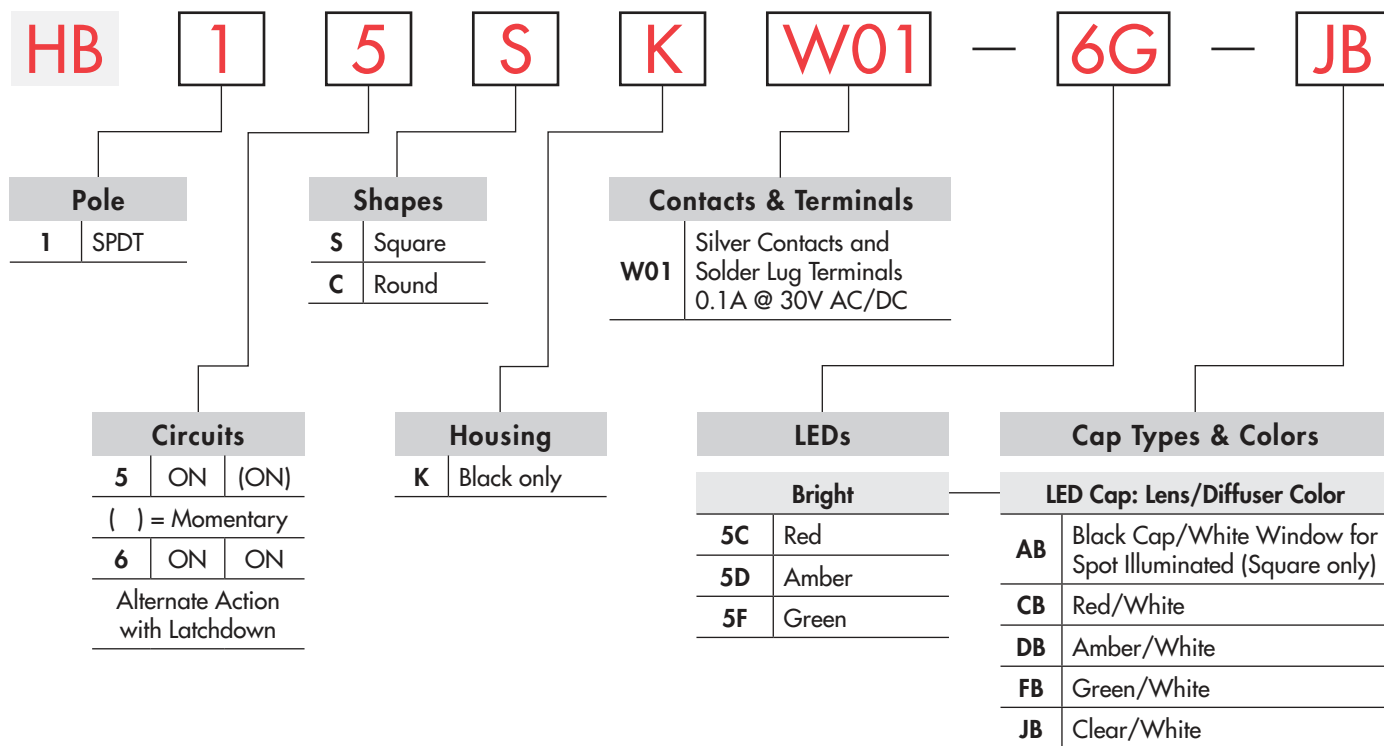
HB 1 5 S K W01 — 6G — JB

| Pole | |
|---|---|
| 1 | SPDT |

| Shapes | |
|---|---|
| S | Square |
| C | Round |

| Contacts & Terminals | |
|---|---|
| W01 | Silver Contacts and Solder Lug Terminals 0.1A @ 30V AC/DC |

| Circuits | | |
|---|---|---|
| 5 | ON | (ON) |
| ( ) = Momentary | | |
| 6 | ON | ON |
| Alternate Action with Latchdown | | |

| Housing | |
|---|---|
| K | Black only |

LEDs

| Bright | |
|---|---|
| 5C | Red |
| 5D | Amber |
| 5F | Green |

Cap Types & Colors

| LED Cap: Lens/Diffuser Color | |
|---|---|
| AB | Black Cap/White Window for Spot Illuminated (Square only) |
| CB | Red/White |
| DB | Amber/White |
| FB | Green/White |
| JB | Clear/White |